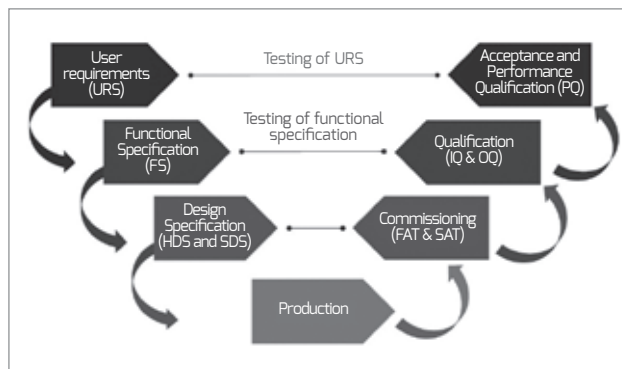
User requirements (URS)

Testing of URS

Acceptance and Performance Qualification (PQ)

Functional Specification (FS)

Testing of functional specification

Qualification (IQ & OQ)

Design Specification (HDS and SDS)

Commissioning (FAT & SAT)

Production